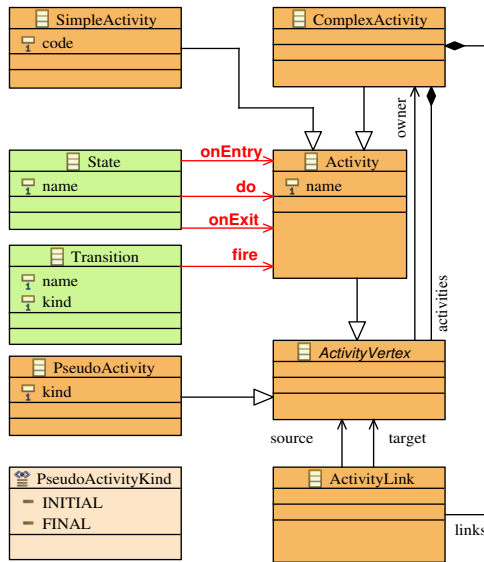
SimpleActivity
code

ComplexActivity

State
name

onEntry
do
onExit

Activity
name

Transition
name
kind

fire

owner

activities

PseudoActivity
kind

ActivityVertex

source
target

PseudoActivityKind
INITIAL
FINAL

ActivityLink

links